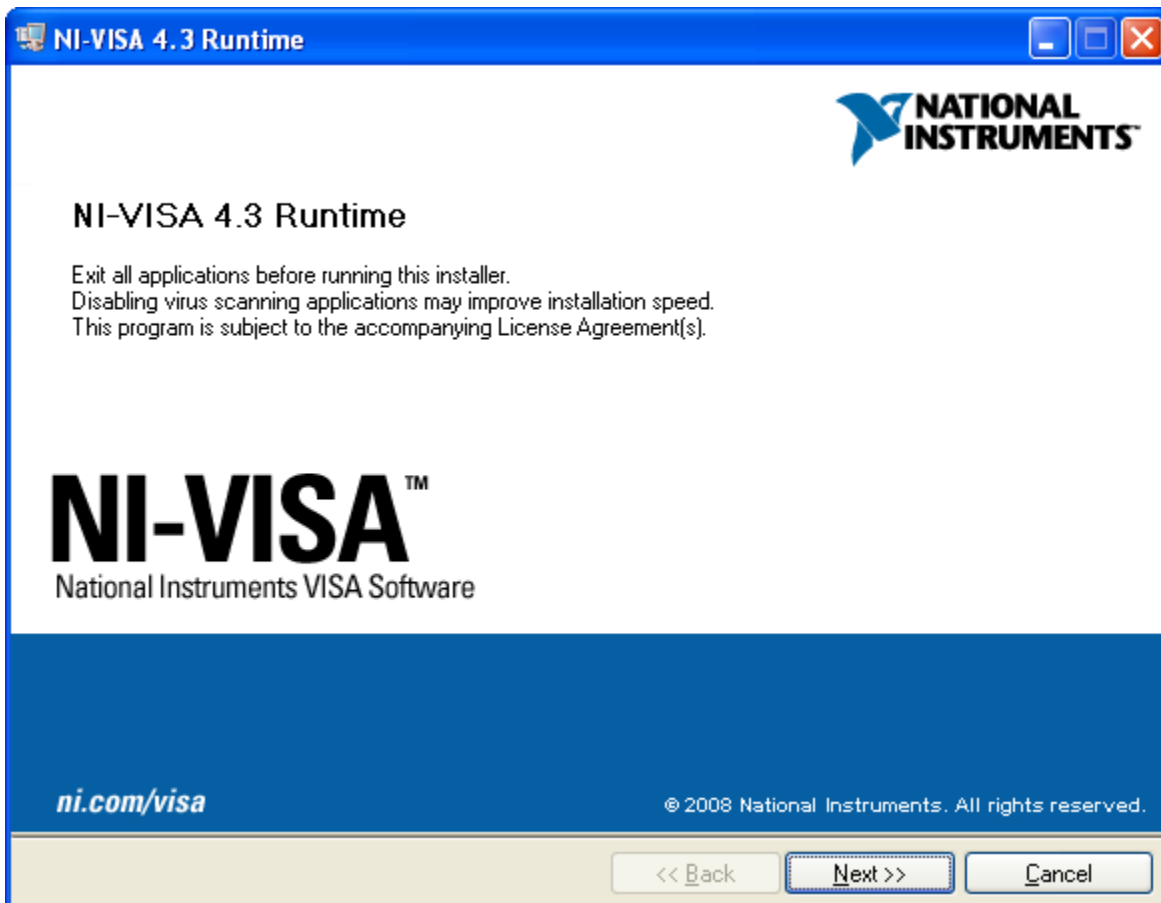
NI-VISA 4.3 Runtime

NATIONAL INSTRUMENTS™

NI-VISA 4.3 Runtime

Exit all applications before running this installer.
Disabling virus scanning applications may improve installation speed.
This program is subject to the accompanying License Agreement(s).

NI-VISA™
National Instruments VISA Software

ni.com/visa

© 2008 National Instruments. All rights reserved.

<< Back
Next >>
Cancel